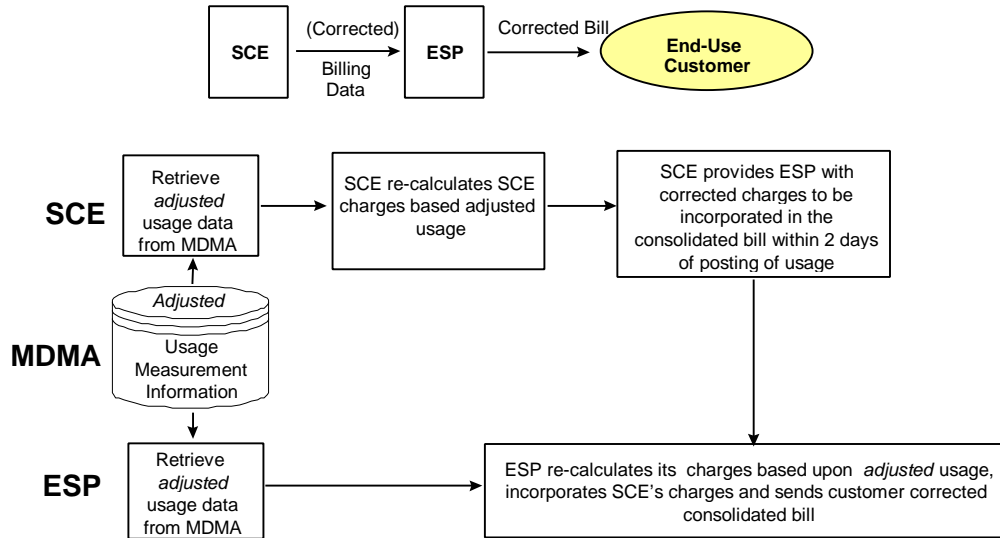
SCE

(Corrected)

Billing Data

ESP

Corrected Bill

End-Use Customer

SCE

Retrieve *adjusted* usage data from MDMA

SCE re-calculates SCE charges based adjusted usage

SCE provides ESP with corrected charges to be incorporated in the consolidated bill within 2 days of posting of usage

MDMA

*Adjusted*

Usage Measurement Information

ESP

Retrieve *adjusted* usage data from MDMA

ESP re-calculates its charges based upon *adjusted* usage, incorporates SCE's charges and sends customer corrected consolidated bill